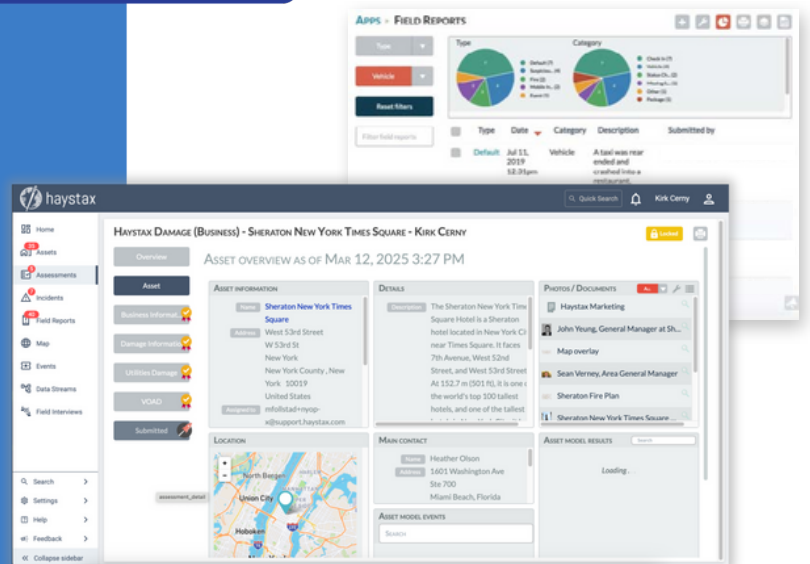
Apps > Field Reports

Type

Vehicle

Reset filters

Filter field reports

Type

Category

Default (7)
Suspicious... (4)
Fire (3)
Mobile In... (3)
Event (1)

Check In (7)
Vehicle (4)
Status Ch... (3)
Missing It... (3)
Other (1)
Package (1)

Type | Date | Category | Description | Submitted by

Default | Jul 11, 2019 12:31pm | Vehicle | A taxi was rear ended and crashed into a restaurant.

haystax

Quick Search

Kirk Cerny

Home
Assets
Assessments
Incidents
Field Reports
Map
Events
Data Streams
Field Interviews

Search
Settings
Help
Feedback
Collapse sidebar

Haystax Damage (Business) - Sheraton New York Times Square - Kirk Cerny

Locked

Overview

Asset

Business Informat...

Damage Informatio...

Utilities Damage

VOAD

Submitted

assessment_detail

Asset overview as of Mar 12, 2025 3:27 PM

Asset information

Name Sheraton New York Times Square

Address West 53rd Street W 53rd St New York New York County , New York 10019 United States

Assigned to mfollstad+nyop-x@support.haystax.com

Details

Description The Sheraton New York Times Square Hotel is a Sheraton hotel located in New York Ci near Times Square. It faces 7th Avenue, West 52nd and West 53rd Street At 152.7 m (501 ft), it is one of the world's top 100 tallest hotels, and one of the tallest

Photos / Documents

Haystax Marketing

John Yeung, General Manager at Sh...

Map overlay

Sean Verney, Area General Manager

Sheraton Fire Plan

Sheraton New York Times Square...

Location

North Bergen

Union City

Hoboken

Main contact

Name Heather Olson

Address 1601 Washington Ave Ste 700 Miami Beach, Florida

Asset model events

Search

Asset model results

Search

Loading.